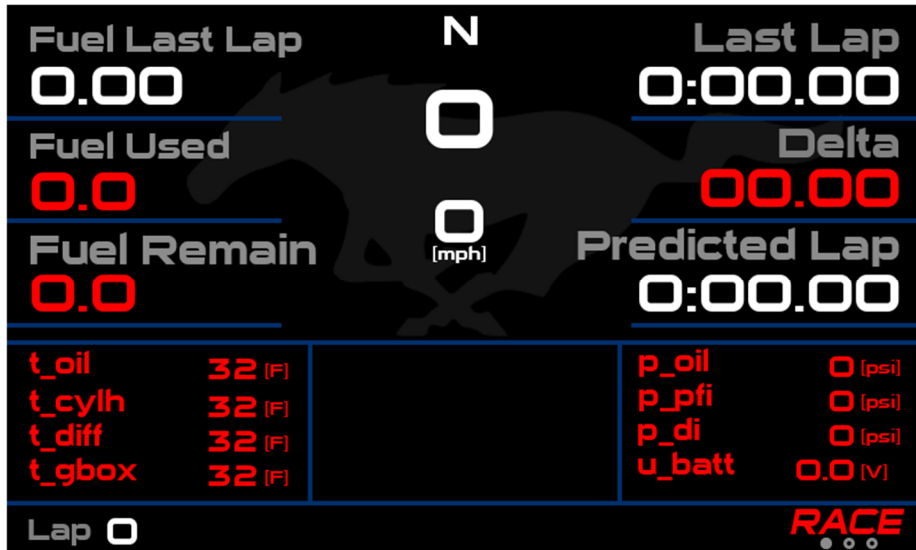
Fuel Last Lap
0.00

N

Last Lap
0:00.00

Fuel Used
0.0

0

Delta
00.00

Fuel Remain
0.0

0
[mph]

Predicted Lap
0:00.00

t_oil 32 [F]
t_cylh 32 [F]
t_diff 32 [F]
t_gbox 32 [F]

p_oil 0 [psi]
p_pfi 0 [psi]
p_di 0 [psi]
u_batt 0.0 [V]

Lap 0

RACE